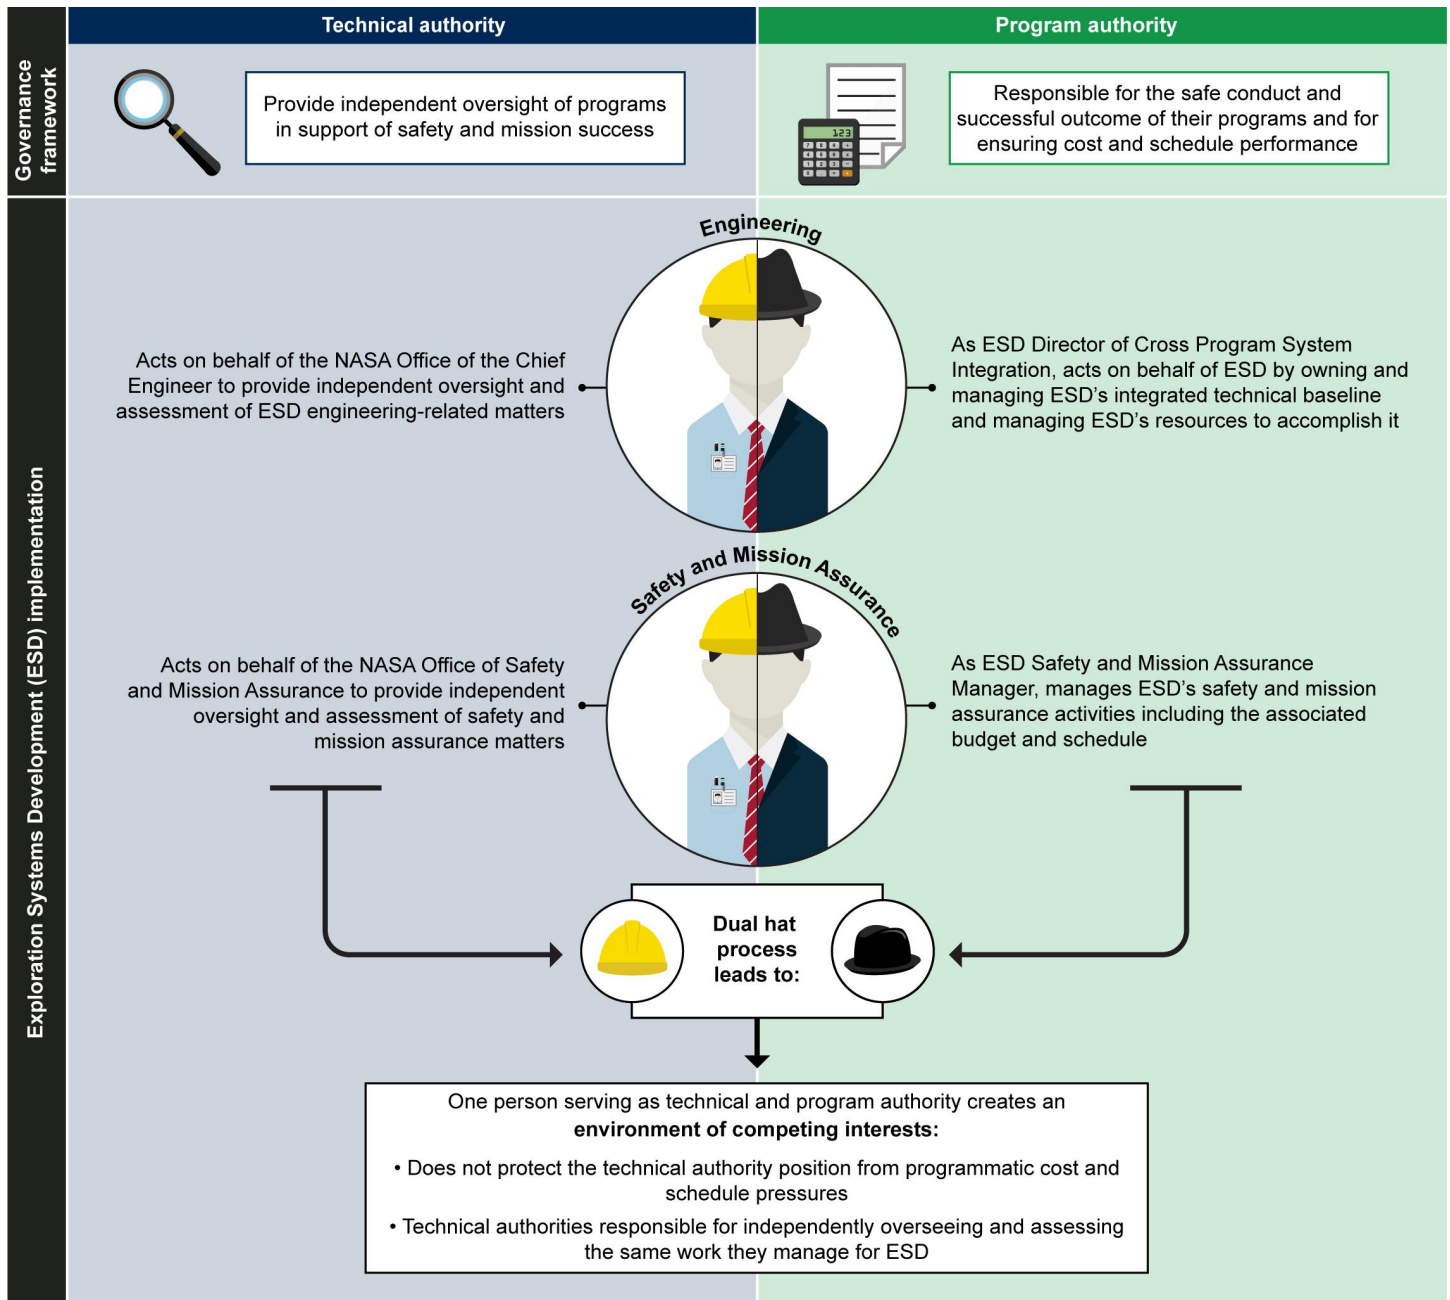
Governance framework

Technical authority

Program authority

Provide independent oversight of programs in support of safety and mission success

123

Responsible for the safe conduct and successful outcome of their programs and for ensuring cost and schedule performance

Exploration Systems Development (ESD) implementation

Engineering

Acts on behalf of the NASA Office of the Chief Engineer to provide independent oversight and assessment of ESD engineering-related matters

As ESD Director of Cross Program System Integration, acts on behalf of ESD by owning and managing ESD's integrated technical baseline and managing ESD's resources to accomplish it

Safety and Mission Assurance

Acts on behalf of the NASA Office of Safety and Mission Assurance to provide independent oversight and assessment of safety and mission assurance matters

As ESD Safety and Mission Assurance Manager, manages ESD's safety and mission assurance activities including the associated budget and schedule

Dual hat process leads to:

One person serving as technical and program authority creates an **environment of competing interests:**

• Does not protect the technical authority position from programmatic cost and schedule pressures

• Technical authorities responsible for independently overseeing and assessing the same work they manage for ESD